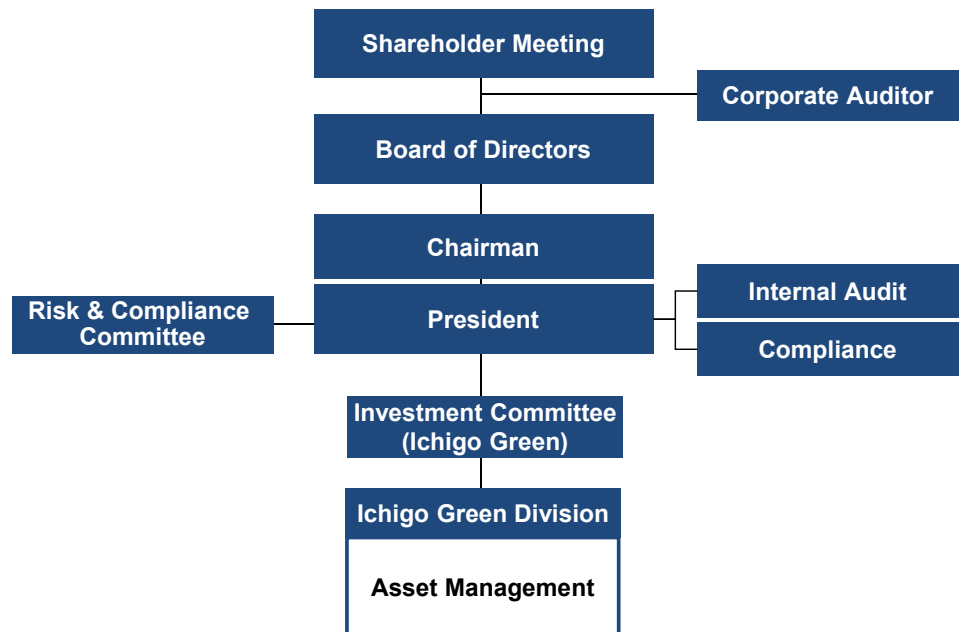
Shareholder Meeting

Corporate Auditor

Board of Directors

Chairman

Risk & Compliance Committee

President

Internal Audit

Compliance

Investment Committee (Ichigo Green)

Ichigo Green Division

Asset Management